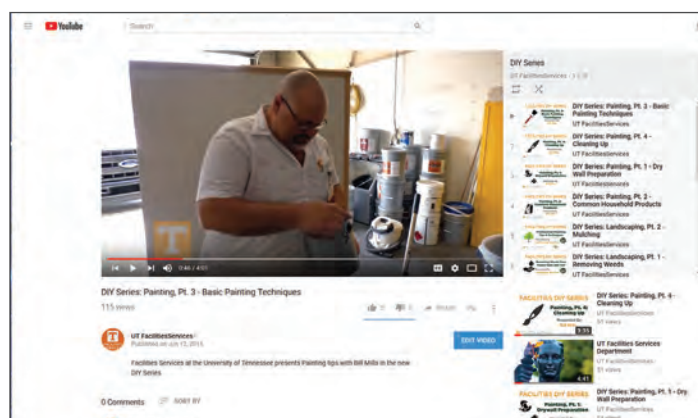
YouTube

Search

DIY Series

UT FacilitiesServices - 3 / 6

DIY Series: Painting, Pt. 3 - Basic Painting Techniques

DIY Series: Painting, Pt. 4 - Cleaning Up

UT FacilitiesServices

DIY Series: Painting, Pt. 1 - Dry Wall Preparation

UT FacilitiesServices

DIY Series: Painting, Pt. 2 - Common Household Products

UT FacilitiesServices

DIY Series: Landscaping, Pt. 2 - Mulching

UT FacilitiesServices

DIY Series: Landscaping, Pt. 1 - Removing Weeds

UT FacilitiesServices

0:46 / 4:51

DIY Series: Painting, Pt. 3 - Basic Painting Techniques

115 views

UT FacilitiesServices

Published on Jun 13, 2015

EDIT VIDEO

Facilities Services at the University of Tennessee presents Painting tips with Bill Mills in the new DIY Series

0 Comments

SORT BY

FACILITIES DIY SERIES

DIY Series: Painting, Pt. 4 - Cleaning Up

UT FacilitiesServices

31 views

UT Facilities Services Department

UT FacilitiesServices

11 views

4:47

FACILITIES DIY SERIES

DIY Series: Painting, Pt. 1 - Dry Wall Preparation

UT FacilitiesServices